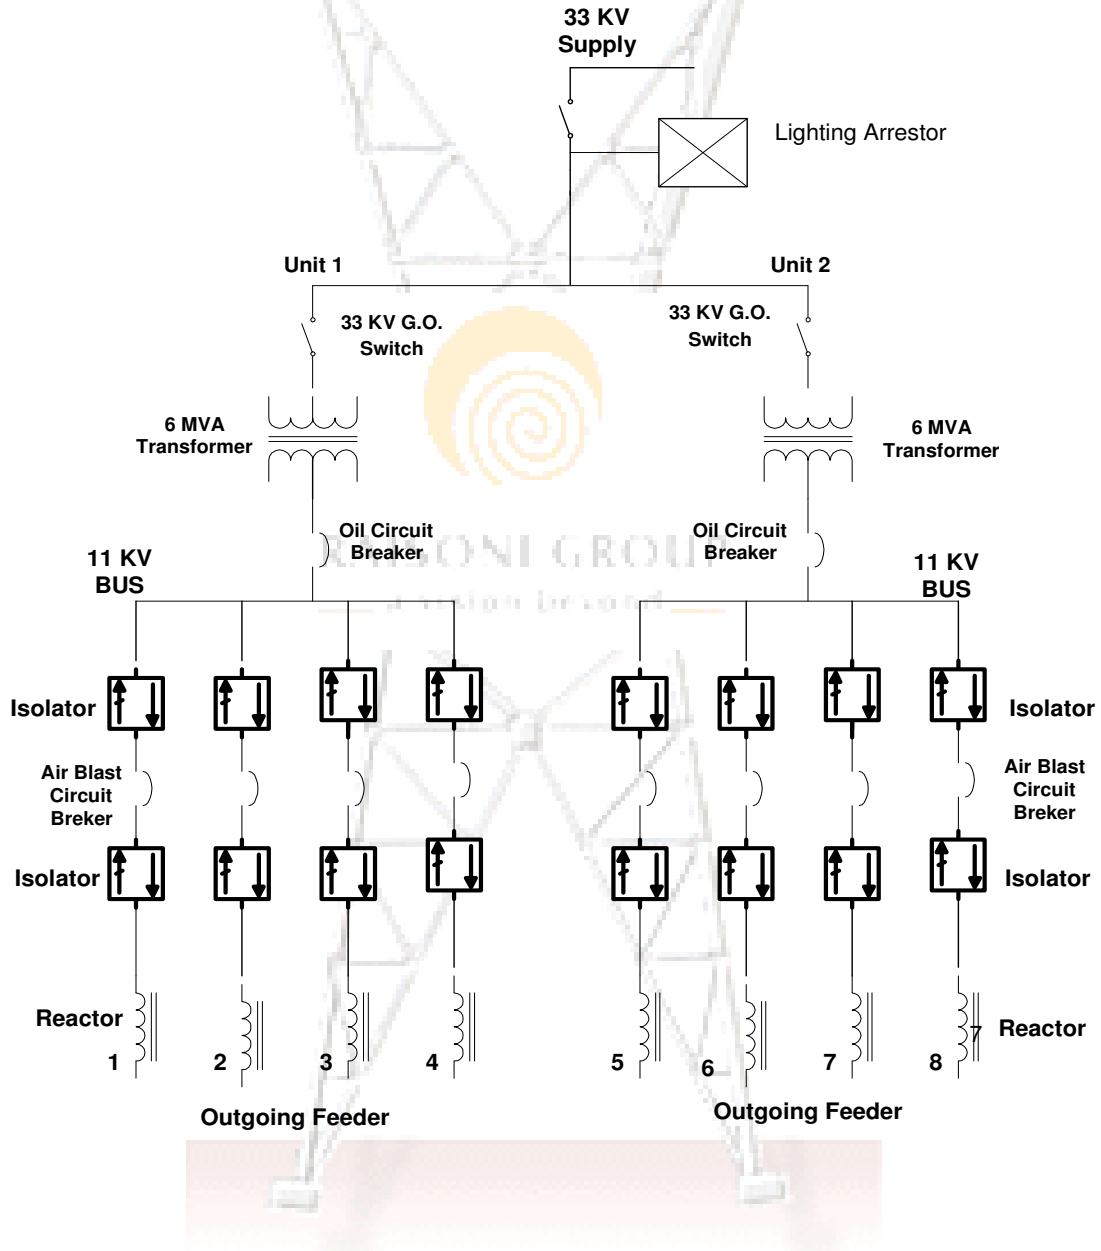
33 KV
Supply

Lighting Arrestor

Unit 1

Unit 2

33 KV G.O.
Switch

33 KV G.O.
Switch

6 MVA
Transformer

6 MVA
Transformer

Oil Circuit
Breaker

Oil Circuit
Breaker

11 KV
BUS

11 KV
BUS

RAISONI GROUP
a vision beyond

Isolator

Isolator

Air Blast
Circuit
Breker

Air Blast
Circuit
Breker

Isolator

Isolator

Reactor

Reactor

1 2 3 4 5 6 7 8

Outgoing Feeder

Outgoing Feeder